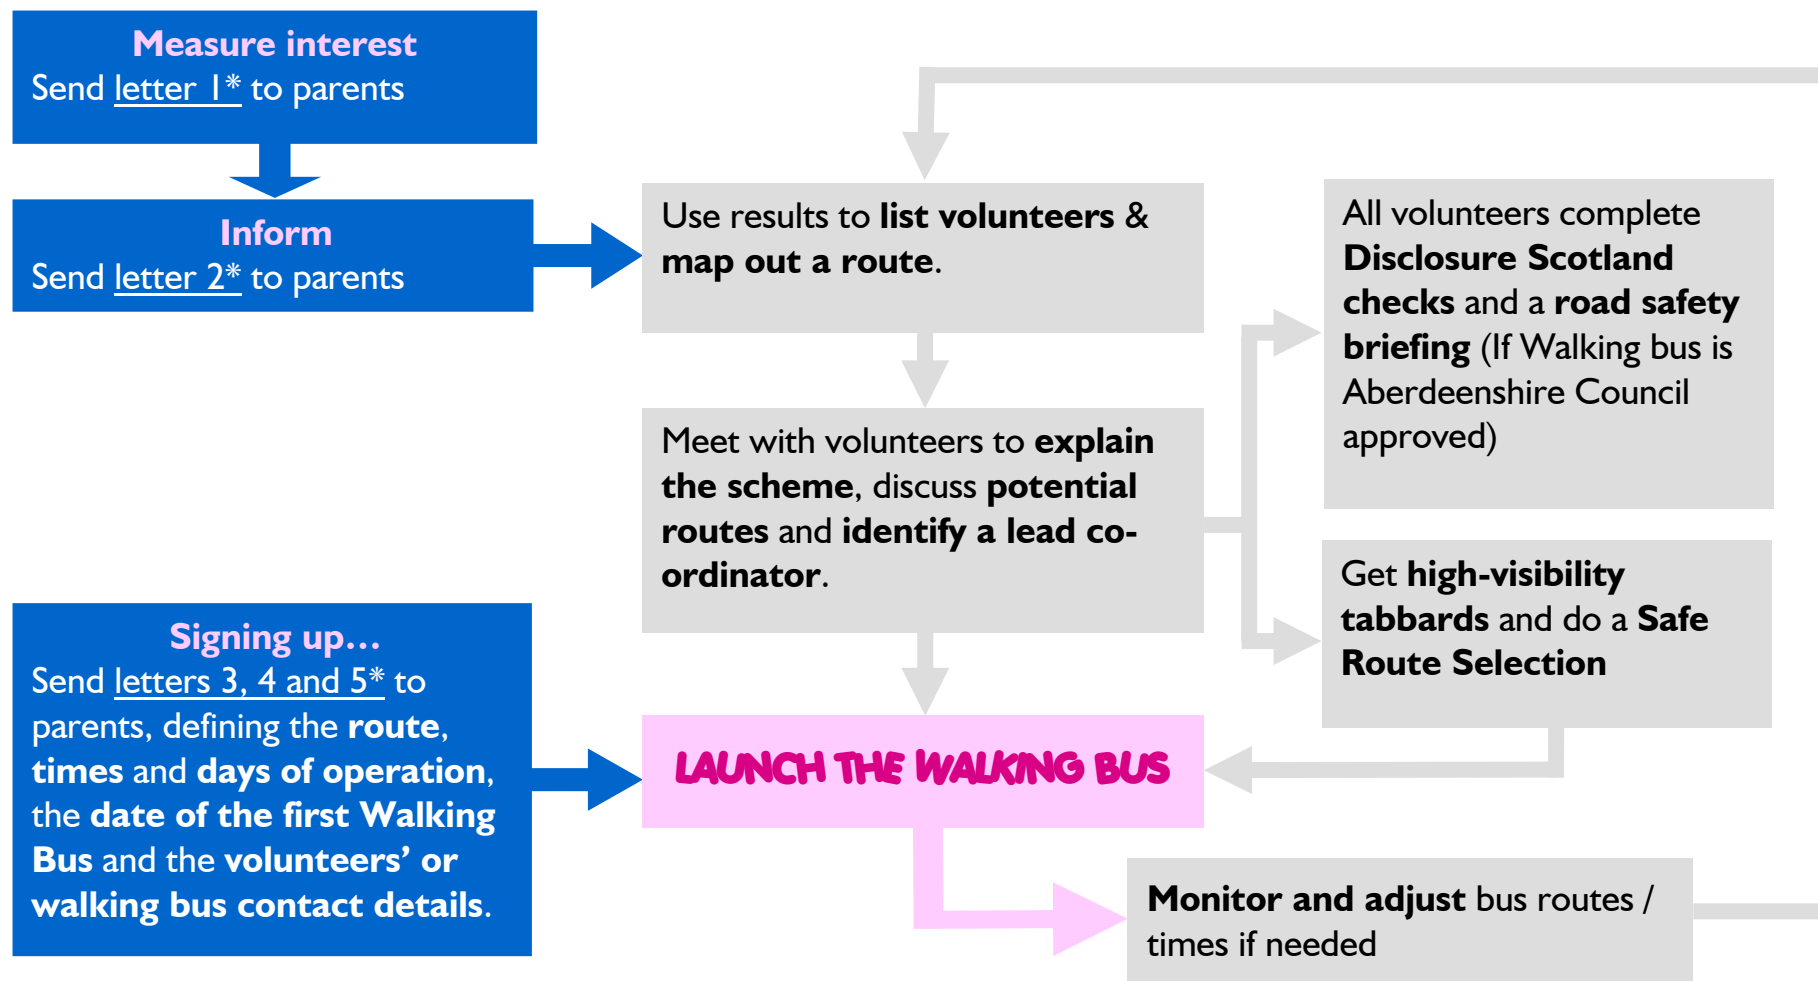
Measure interest
Send letter 1* to parents

Inform
Send letter 2* to parents

Signing up…
Send letters 3, 4 and 5* to parents, defining the route, times and days of operation, the date of the first Walking Bus and the volunteers' or walking bus contact details.

Use results to list volunteers & map out a route.

Meet with volunteers to explain the scheme, discuss potential routes and identify a lead co-ordinator.

All volunteers complete Disclosure Scotland checks and a road safety briefing (If Walking bus is Aberdeenshire Council approved)

Get high-visibility tabbards and do a Safe Route Selection

LAUNCH THE WALKING BUS

Monitor and adjust bus routes / times if needed